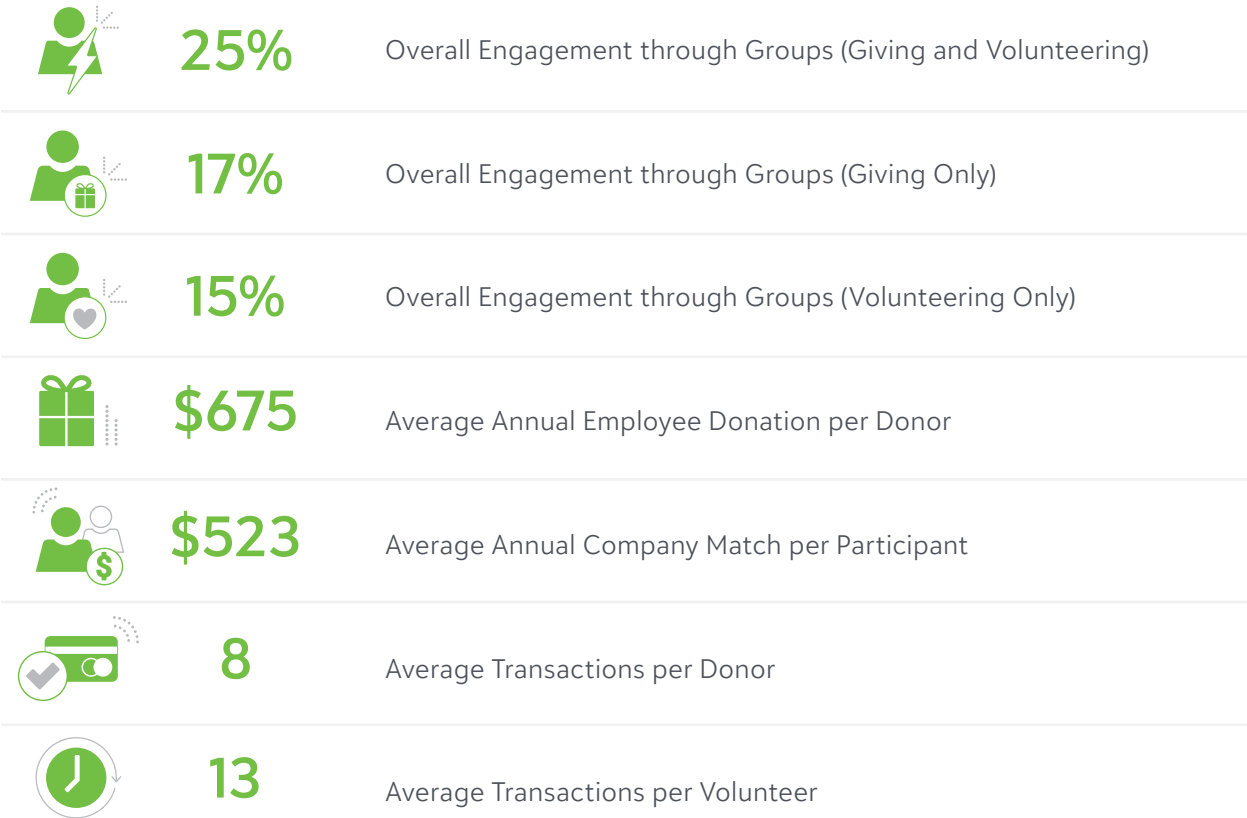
25% Overall Engagement through Groups (Giving and Volunteering)

17% Overall Engagement through Groups (Giving Only)

15% Overall Engagement through Groups (Volunteering Only)

\$675 Average Annual Employee Donation per Donor

\$523 Average Annual Company Match per Participant

8 Average Transactions per Donor

13 Average Transactions per Volunteer